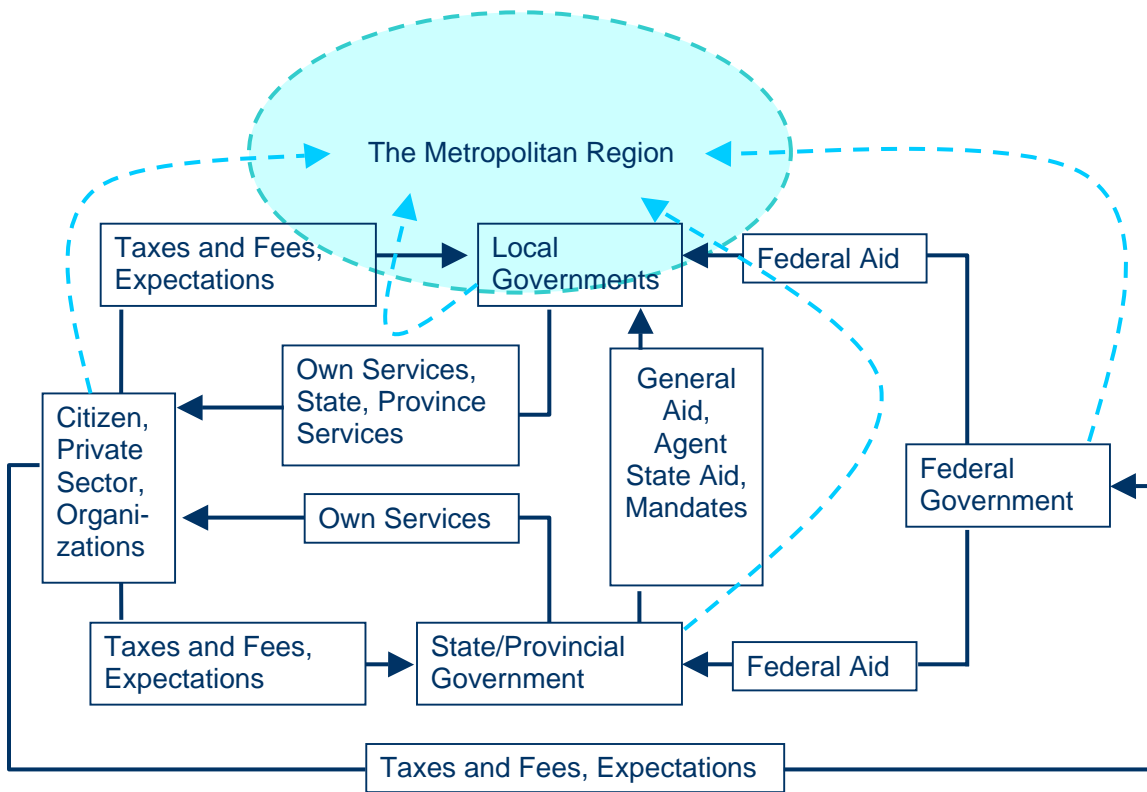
The Metropolitan Region

Taxes and Fees, Expectations

Local Governments

Federal Aid

Own Services, State, Province Services

General Aid, Agent State Aid, Mandates

Citizen, Private Sector, Organizations

Federal Government

Own Services

Taxes and Fees, Expectations

State/Provincial Government

Federal Aid

Taxes and Fees, Expectations